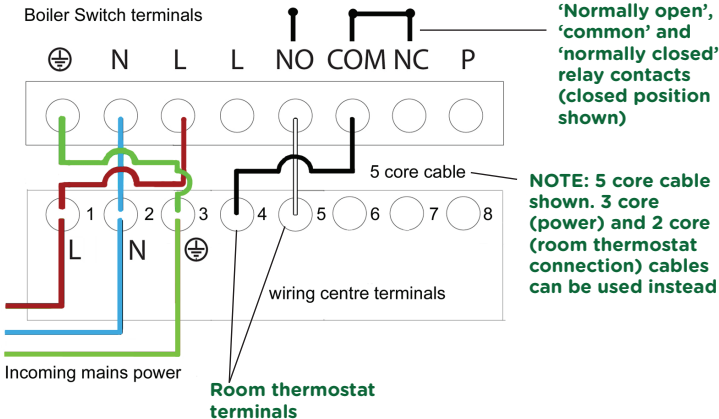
Boiler Switch terminals

⏚ N L L NO COM NC P

'Normally open', 'common' and 'normally closed' relay contacts (closed position shown)

5 core cable

NOTE: 5 core cable shown. 3 core (power) and 2 core (room thermostat connection) cables can be used instead

1 2 3 4 5 6 7 8

L N ⏚

wiring centre terminals

Incoming mains power

Room thermostat terminals